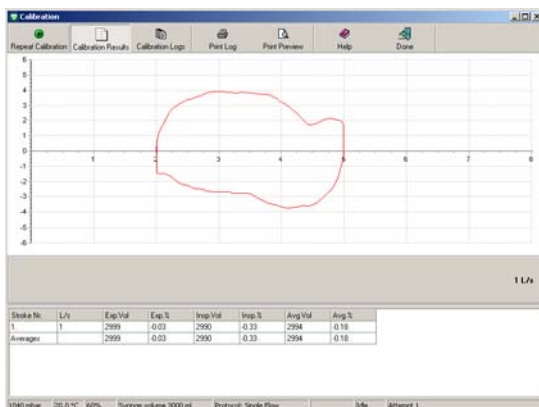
Calibration

Repeat Calibration | Calibration Results | Calibration Logs | Print Log | Print Preview | Help | Done

6
5
4
3
2
1
0
-1
-2
-3
-4
-5
-6

1 2 3 4 5 6 7 8

1 L/s

| Stroke No | L/s | Exp.Vol | Exp.% | Insp.Vol | Insp.% | Avg.Vol | Avg.% |
|---|---|---|---|---|---|---|---|
| 1 | 1 | 2999 | -0.03 | 2990 | -0.33 | 2994 | -0.18 |
| Averages | | 2999 | -0.03 | 2990 | -0.33 | 2994 | -0.18 |

1040 mbar | 20.0 °C | 60% | Syringe volume 3000 ml | Protocol: Single Flow | | Idle | Attempt 1